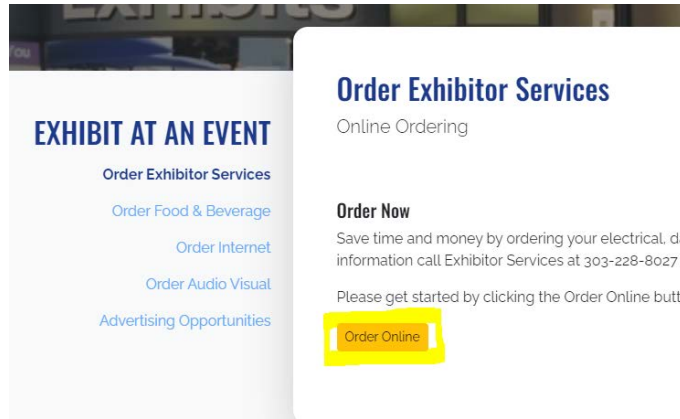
EXHIBIT AT AN EVENT

Order Exhibitor Services

Order Food & Beverage

Order Internet

Order Audio Visual

Advertising Opportunities

Order Exhibitor Services

Online Ordering

Order Now

Save time and money by ordering your electrical, d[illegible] information call Exhibitor Services at 303-228-8027 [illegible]

Please get started by clicking the Order Online butt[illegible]

Order Online